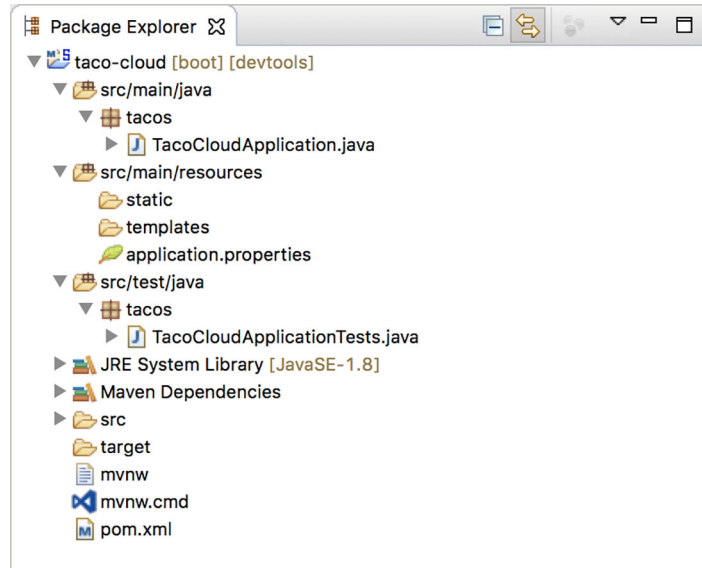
Package Explorer

taco-cloud [boot] [devtools]
src/main/java
tacos
TacoCloudApplication.java
src/main/resources
static
templates
application.properties
src/test/java
tacos
TacoCloudApplicationTests.java
JRE System Library [JavaSE-1.8]
Maven Dependencies
src
target
mvnw
mvnw.cmd
pom.xml